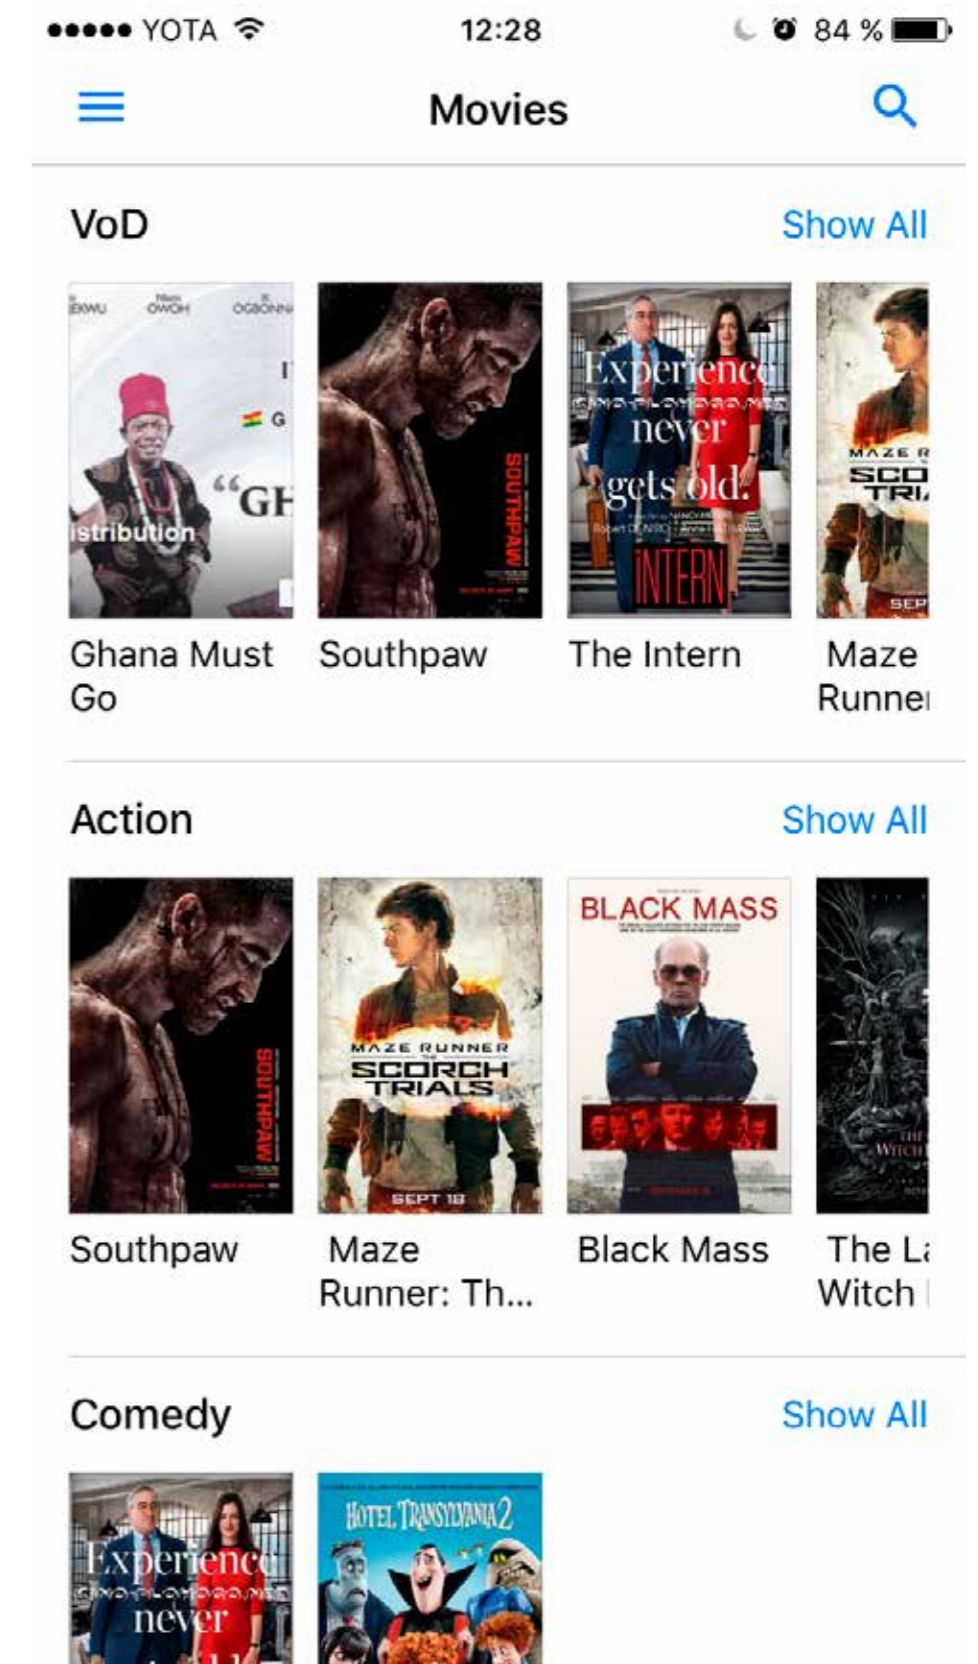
●●●●● YOTA 12:28 84 %

Movies

VoD Show All

EKWU OWOH OGBONNA
"GH
istribution

SOUTHPAW

Experience never gets old.
INTERN

MAZE R SCO TRI
SEP

Ghana Must Go
Southpaw
The Intern
Maze Runne

Action Show All

SOUTHPAW

MAZE RUNNER SCORCH TRIALS
SEPT 18

BLACK MASS

WITCH

Southpaw
Maze Runner: Th...
Black Mass
The La Witch

Comedy Show All

Experience never

HOTEL TRANSYLVANIA 2